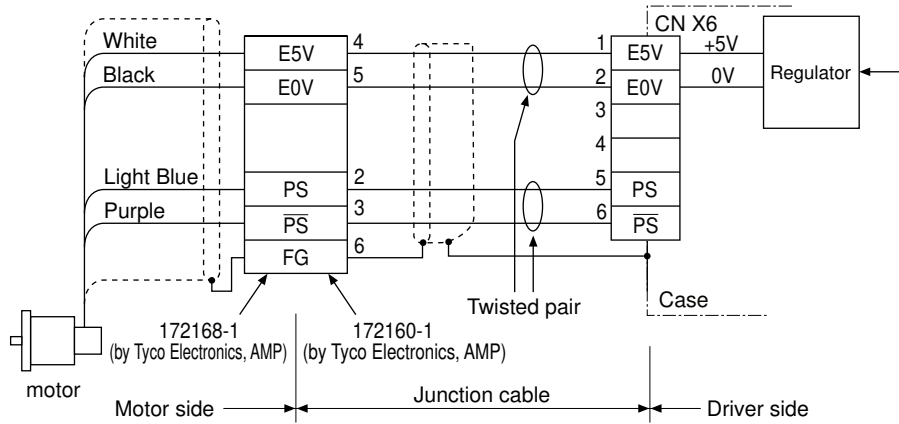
CN X6

White
Black
Light Blue
Purple

E5V
E0V
PS
$\overline{PS}$
FG

4
5
2
3
6

1
2
3
4
5
6

E5V
E0V
PS
$\overline{PS}$

+5V
0V
Regulator

Twisted pair
Case

172168-1
(by Tyco Electronics, AMP)
172160-1
(by Tyco Electronics, AMP)

motor
Motor side
Junction cable
Driver side